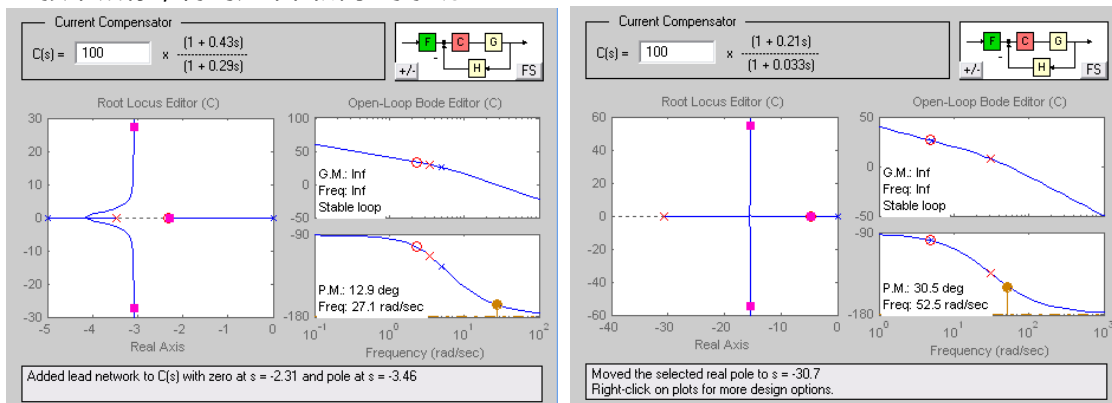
Current Compensator

C(s) = 100 × $\frac{(1 + 0.43s)}{(1 + 0.29s)}$

F C G H +/- FS

Root Locus Editor (C)

30 20 10 0 -10 -20 -30

-5 -4 -3 -2 -1 0

Real Axis

Open-Loop Bode Editor (C)

100 50 0 -50

G.M.: Inf
Freq: Inf
Stable loop

-90 -180

P.M.: 12.9 deg
Freq: 27.1 rad/sec

$10^{-1}$ $10^{0}$ $10^{1}$ $10^{2}$

Frequency (rad/sec)

Added lead network to C(s) with zero at s = -2.31 and pole at s = -3.46

Current Compensator

C(s) = 100 × $\frac{(1 + 0.21s)}{(1 + 0.033s)}$

F C G H +/- FS

Root Locus Editor (C)

60 40 20 0 -20 -40 -60

-40 -30 -20 -10 0

Real Axis

Open-Loop Bode Editor (C)

50 0

G.M.: Inf
Freq: Inf
Stable loop

-90 -180

P.M.: 30.5 deg
Freq: 52.5 rad/sec

$10^{0}$ $10^{1}$ $10^{2}$ $10^{3}$

Frequency (rad/sec)

Moved the selected real pole to s = -30.7
Right-click on plots for more design options.